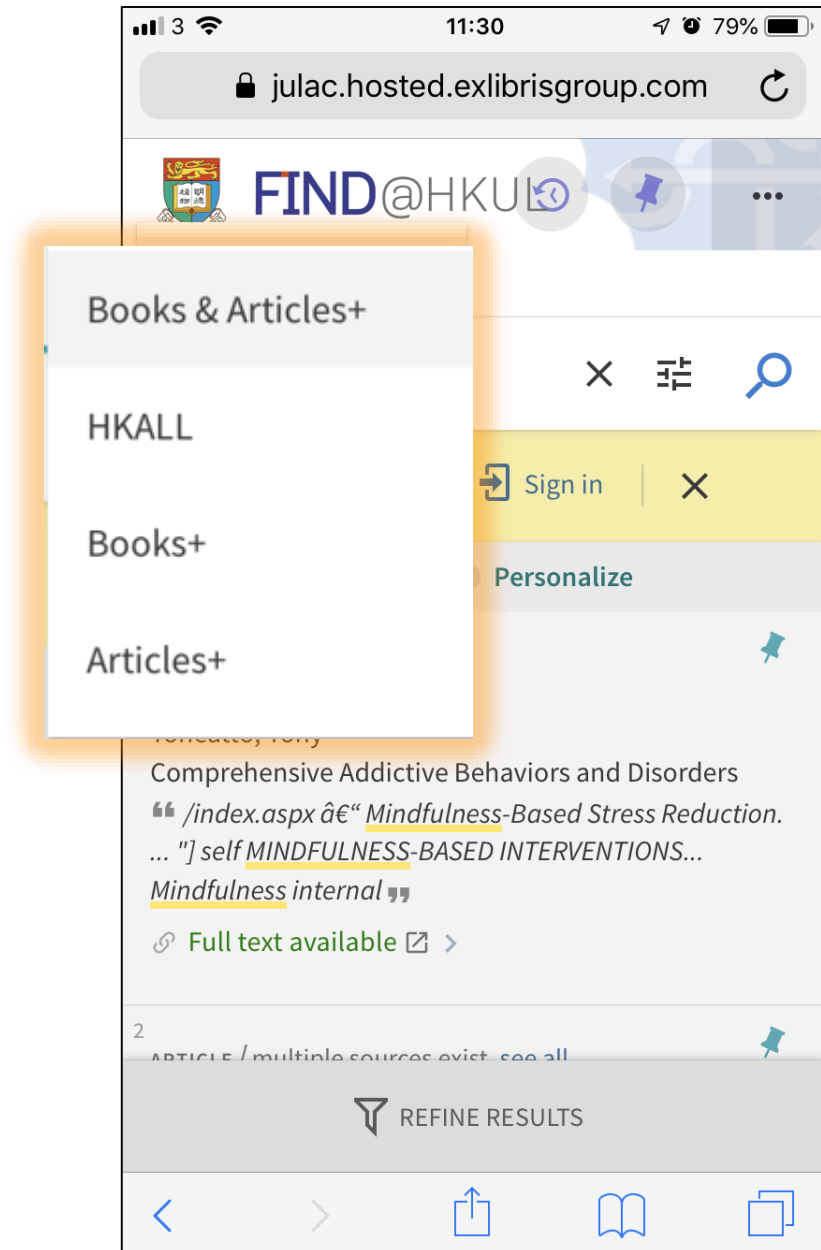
3 11:30 79%

julac.hosted.exlibrisgroup.com

FIND@HKUL

Books & Articles+

HKALL

Books+

Articles+

Sign in

Personalize

Toneatto, Tony

Comprehensive Addictive Behaviors and Disorders

/index.aspx â€“ Mindfulness-Based Stress Reduction. ... "] self MINDFULNESS-BASED INTERVENTIONS... Mindfulness internal

Full text available

2

ARTICLE / multiple sources exist. see all

REFINE RESULTS